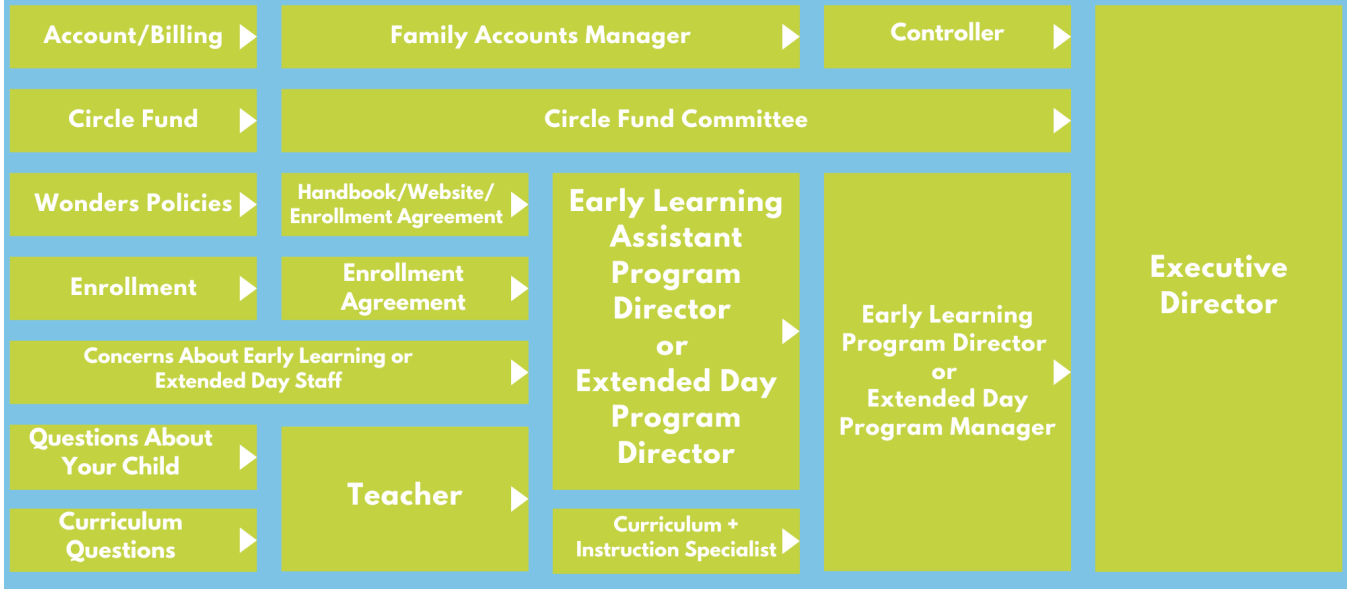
Account/Billing

Family Accounts Manager

Controller

Circle Fund

Circle Fund Committee

Wonders Policies

Handbook/Website/ Enrollment Agreement

Enrollment

Enrollment Agreement

Concerns About Early Learning or Extended Day Staff

Questions About Your Child

Curriculum Questions

Teacher

Early Learning Assistant Program Director or Extended Day Program Director

Curriculum + Instruction Specialist

Early Learning Program Director or Extended Day Program Manager

Executive Director